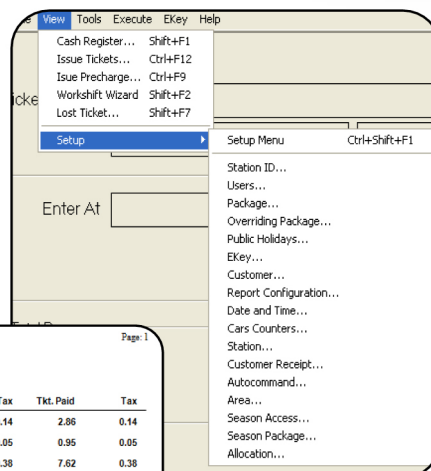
e View Tools Execute EKey Help

Cash Register... Shift+F1
Issue Tickets... Ctrl+F12
Isue Precharge... Ctrl+F9
Workshift Wizard Shift+F2
Lost Ticket... Shift+F7
Setup

icke

Setup Menu Ctrl+Shift+F1
Station ID...
Users...
Package...
Overriding Package...
Public Holidays...
EKey...
Customer...
Report Configuration...
Date and Time...
Cars Counters...
Station...
Customer Receipt...
Autocommand...
Area...
Season Access...
Season Package...
Allocation...

Enter At

Page: 1

| Tax | Tkt. Paid | Tax |
|---|---|---|
| .14 | 2.86 | 0.14 |
| .05 | 0.95 | 0.05 |
| .38 | 7.62 | 0.38 |